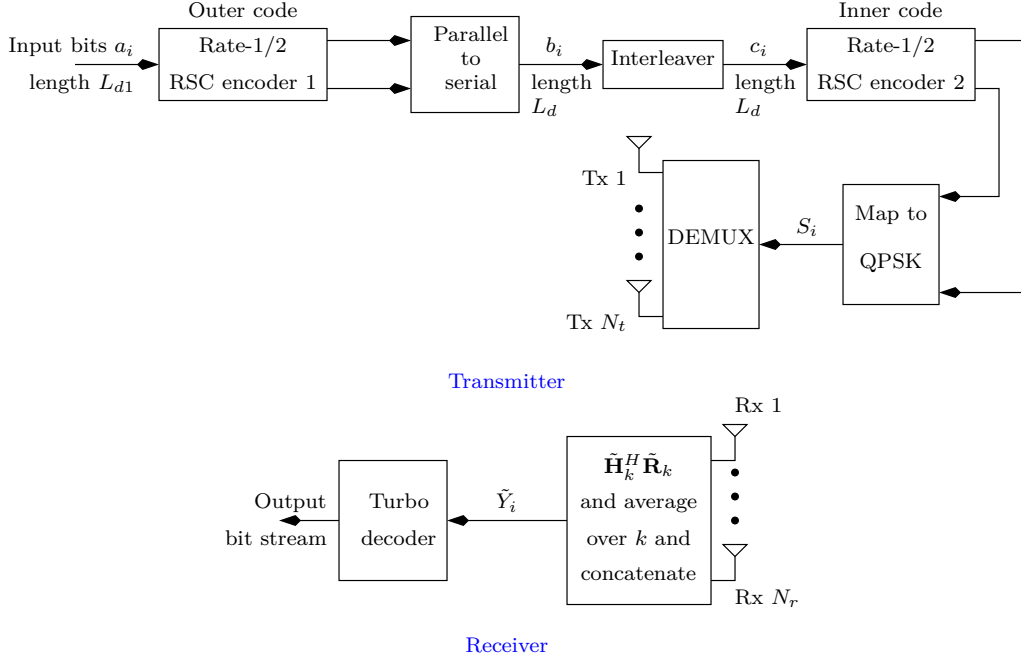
Outer code

Input bits $a_i$

length $L_{d1}$

Rate-1/2

RSC encoder 1

Parallel to serial

$b_i$

length $L_d$

Interleaver

$c_i$

length $L_d$

Inner code

Rate-1/2

RSC encoder 2

Tx 1

Tx $N_t$

DEMUX

$S_i$

Map to QPSK

Transmitter

Rx 1

Output bit stream

Turbo decoder

$\tilde{Y}_i$

$\tilde{\mathbf{H}}_k^H \tilde{\mathbf{R}}_k$ and average over $k$ and concatenate

Rx $N_r$

Receiver